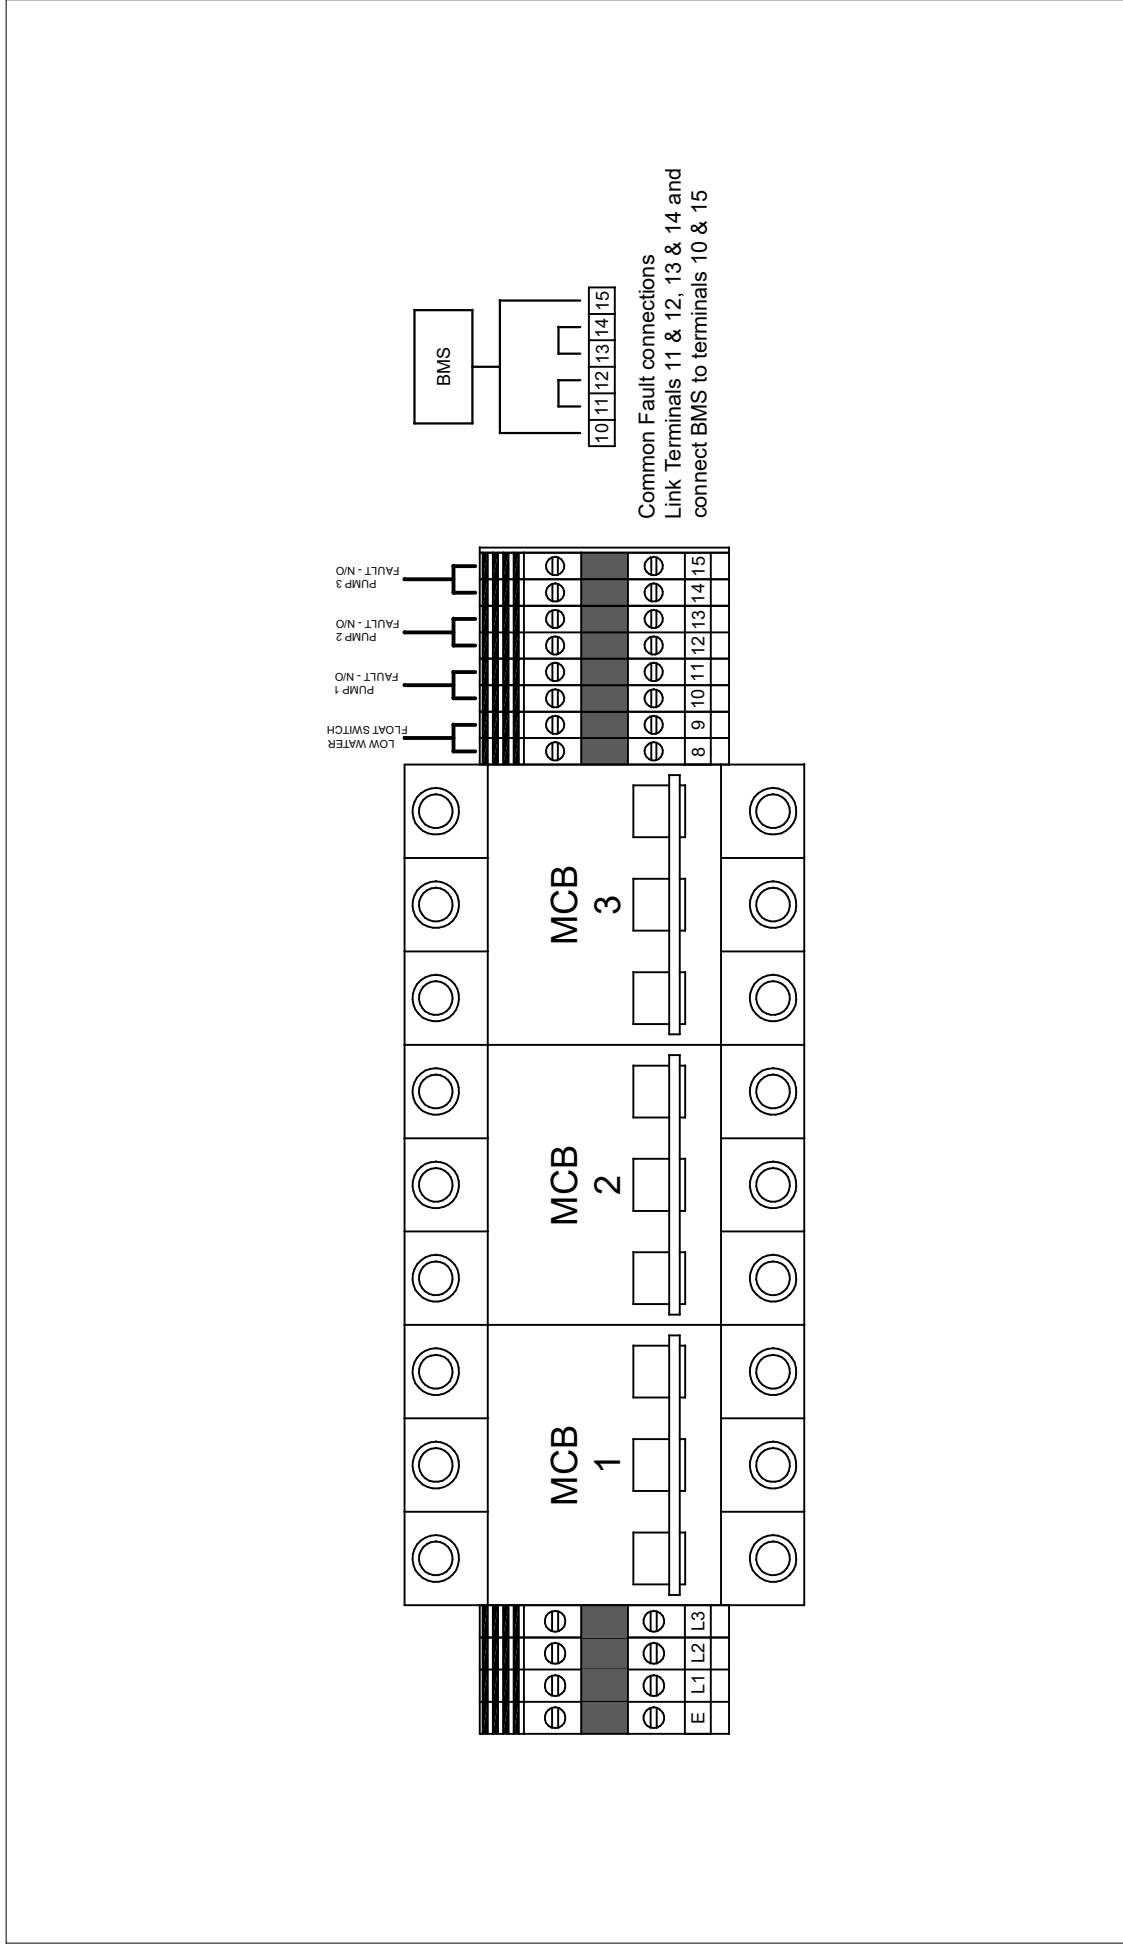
BMS

10 11 12 13 14 15

Common Fault connections
Link Terminals 11 & 12, 13 & 14 and connect BMS to terminals 10 & 15

LOW WATER FLOAT SWITCH

PUMP 1 FAULT - N/O

PUMP 2 FAULT - N/O

PUMP 3 FAULT - N/O

8 9 10 11 12 13 14 15

MCB 3

MCB 2

MCB 1

E L1 L2 L3